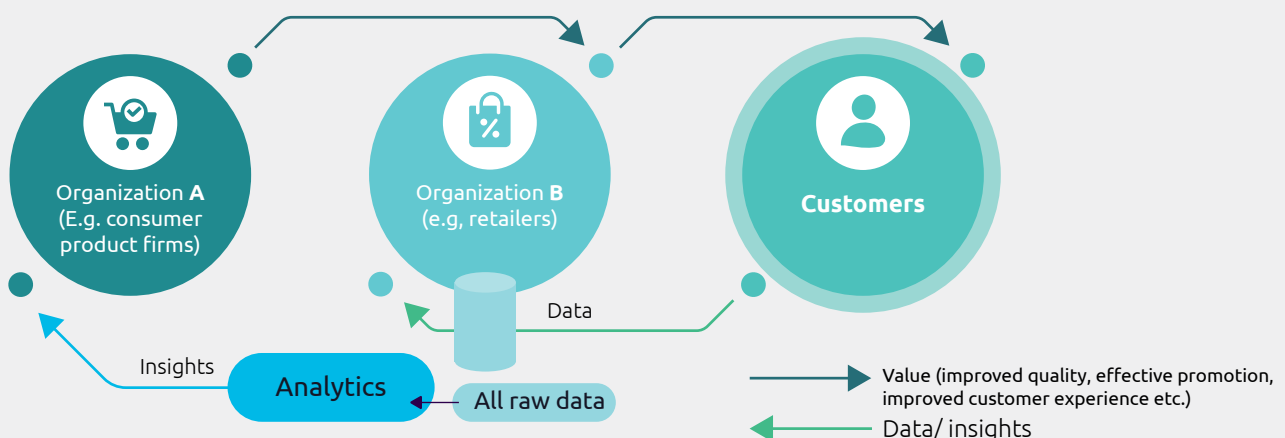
Organization **A** (E.g. consumer product firms)

Organization **B** (e.g, retailers)

**Customers**

Data

Insights

Analytics

All raw data

Value (improved quality, effective promotion, improved customer experience etc.)

Data/ insights